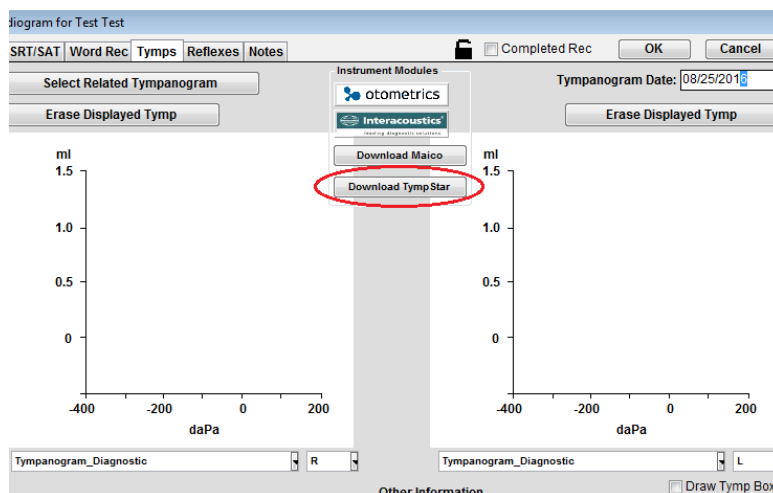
diogram for Test Test

SRT/SAT | Word Rec | Tymps | Reflexes | Notes

Completed Rec | OK | Cancel

Select Related Tympanogram

Erase Displayed Tymp

Instrument Modules

otometrics

Interacoustics

leading diagnostic solutions

Download Maico

Download TympStar

Tympanogram Date: 08/25/2016

Erase Displayed Tymp

ml
1.5
1.0
0.5
0
-400 -200 0 200
daPa

ml
1.5
1.0
0.5
0
-400 -200 0 200
daPa

Tympanogram_Diagnostic | R

Tympanogram_Diagnostic | L

Draw Tymp Box

Other Information